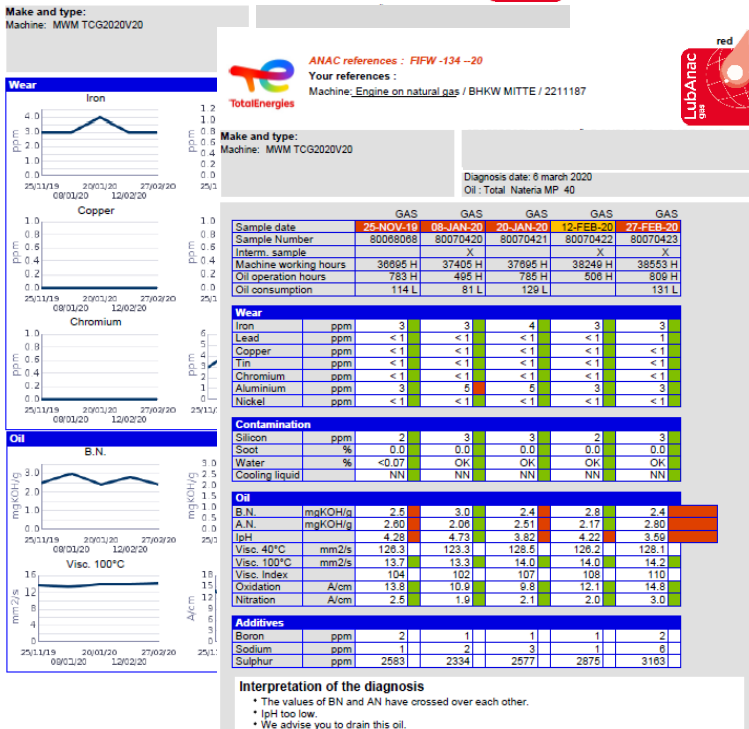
Make and type:
Machine: MWM TCG2020V20

Wear

Iron

ppm

4.0
3.0
2.0
1.0
0.0

25/11/19 08/01/20 20/01/20 12/02/20 27/02/20

Copper

ppm

Chromium

ppm

Oil

B.N.

mgKOH/g

3.0
2.5
2.0
1.5
1.0
0.5
0.0

Visc. 100°C

mm2/s

16
12
8
4
0

ANAC references : FIFW -134 --20
Your references :
Machine: Engine on natural gas / BHKW MITTE / 2211187

TotalEnergies

red
LubAnac
gas

Make and type:
Machine: MWM TCG2020V20

Diagnosis date: 6 march 2020
Oil : Total Nateria MP 40

| | | GAS | GAS | GAS | GAS | GAS |
|---|---|---|---|---|---|---|
| Sample date | | 25-NOV-19 | 08-JAN-20 | 20-JAN-20 | 12-FEB-20 | 27-FEB-20 |
| Sample Number | | 80068068 | 80070420 | 80070421 | 80070422 | 80070423 |
| Interm. sample | | | X | X | X | X |
| Machine working hours | | 36695 H | 37405 H | 37695 H | 38249 H | 38553 H |
| Oil operation hours | | 783 H | 495 H | 785 H | 506 H | 809 H |
| Oil consumption | | 114 L | 81 L | 129 L | | 131 L |

| Wear | | | | | | |
|---|---|---|---|---|---|---|
| Iron | ppm | 3 | 3 | 4 | 3 | 3 |
| Lead | ppm | < 1 | < 1 | < 1 | < 1 | 1 |
| Copper | ppm | < 1 | < 1 | < 1 | < 1 | < 1 |
| Tin | ppm | < 1 | < 1 | < 1 | < 1 | < 1 |
| Chromium | ppm | < 1 | < 1 | < 1 | < 1 | < 1 |
| Aluminium | ppm | 3 | 5 | 5 | 3 | 3 |
| Nickel | ppm | < 1 | < 1 | < 1 | < 1 | < 1 |

| Contamination | | | | | | |
|---|---|---|---|---|---|---|
| Silicon | ppm | 2 | 3 | 3 | 2 | 3 |
| Soot | % | 0.0 | 0.0 | 0.0 | 0.0 | 0.0 |
| Water | % | <0.07 | OK | OK | OK | OK |
| Cooling liquid | | NN | NN | NN | NN | NN |

| Oil | | | | | | |
|---|---|---|---|---|---|---|
| B.N. | mgKOH/g | 2.5 | 3.0 | 2.4 | 2.8 | 2.4 |
| A.N. | mgKOH/g | 2.60 | 2.06 | 2.51 | 2.17 | 2.80 |
| IpH | | 4.28 | 4.73 | 3.82 | 4.22 | 3.59 |
| Visc. 40°C | mm2/s | 126.3 | 123.3 | 128.5 | 126.2 | 128.1 |
| Visc. 100°C | mm2/s | 13.7 | 13.3 | 14.0 | 14.0 | 14.2 |
| Visc. Index | | 104 | 102 | 107 | 108 | 110 |
| Oxidation | A/cm | 13.8 | 10.9 | 9.8 | 12.1 | 14.8 |
| Nitration | A/cm | 2.5 | 1.9 | 2.1 | 2.0 | 3.0 |

| Additives | | | | | | |
|---|---|---|---|---|---|---|
| Boron | ppm | 2 | 1 | 1 | 1 | 2 |
| Sodium | ppm | 1 | 2 | 3 | 1 | 6 |
| Sulphur | ppm | 2583 | 2334 | 2577 | 2875 | 3163 |

Interpretation of the diagnosis
• The values of BN and AN have crossed over each other.
• IpH too low.
• We advise you to drain this oil.